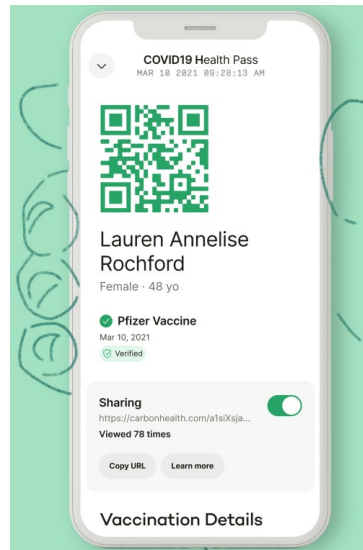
COVID19 Health Pass
MAR 10 2021 09:28:13 AM

Lauren Annelise Rochford

Female · 48 yo

Pfizer Vaccine

Mar 10, 2021

Verified

Sharing

https://carbonhealth.com/a1siXsja...

Viewed 78 times

Copy URL

Learn more

Vaccination Details